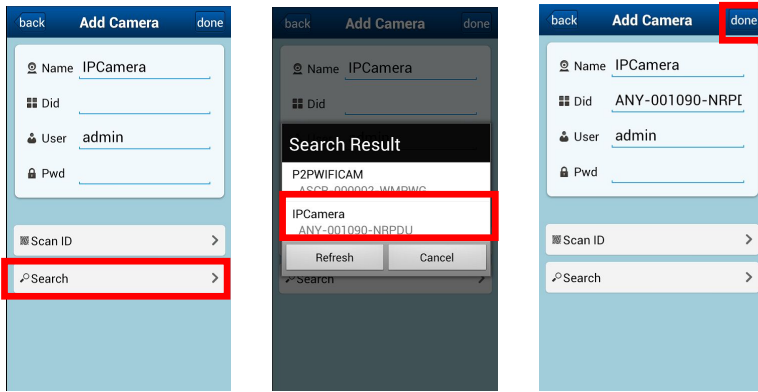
back Add Camera done

Name IPCamera

Did

User admin

Pwd

Scan ID

Search

back Add Camera done

Name IPCamera

Did

Search Result

P2PWIFICAM

ASCR-000002-WMPWG

IPCamera

ANY-001090-NRPDU

Refresh Cancel

Search

back Add Camera done

Name IPCamera

Did ANY-001090-NRPD

User admin

Pwd

Scan ID

Search